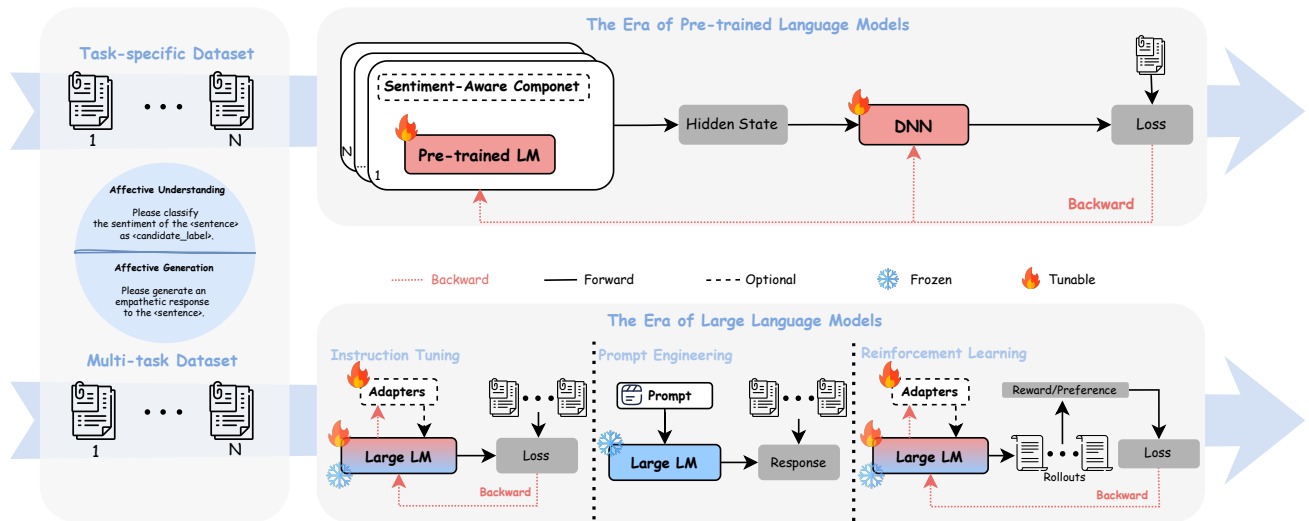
Task-specific Dataset

1 N

Affective Understanding

Please classify the sentiment of the <sentence> as <candidate_label>.

Affective Generation

Please generate an empathetic response to the <sentence>.

Multi-task Dataset

1 N

The Era of Pre-trained Language Models

Sentiment-Aware Componet

N 1

Pre-trained LM

Hidden State

DNN

Loss

Backward

Backward Forward Optional Frozen Tunable

The Era of Large Language Models

Instruction Tuning

Adapters

Large LM

Loss

Backward

Prompt Engineering

Prompt

Large LM

Response

Reinforcement Learning

Adapters

Reward/Preference

Large LM

Rollouts

Loss

Backward